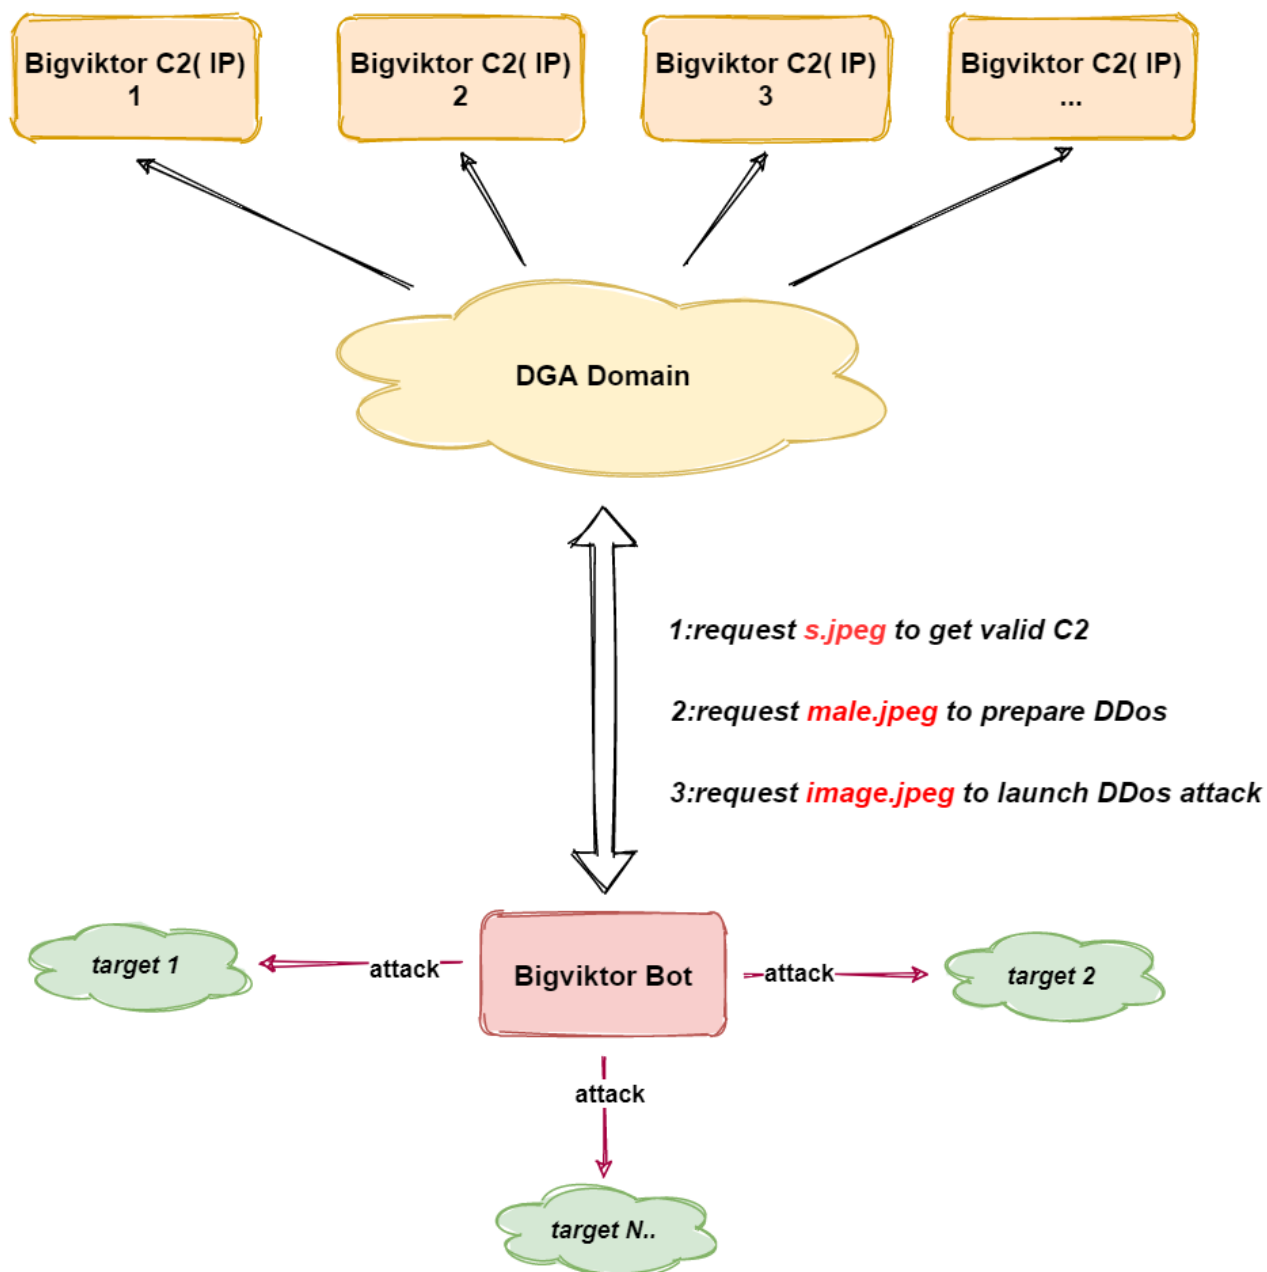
Bigviktor C2( IP)
1

Bigviktor C2( IP)
2

Bigviktor C2( IP)
3

Bigviktor C2( IP)
...

DGA Domain

1:request s.jpeg to get valid C2

2:request male.jpeg to prepare DDos

3:request image.jpeg to launch DDos attack

target 1

attack

Bigviktor Bot

attack

target 2

attack

target N..